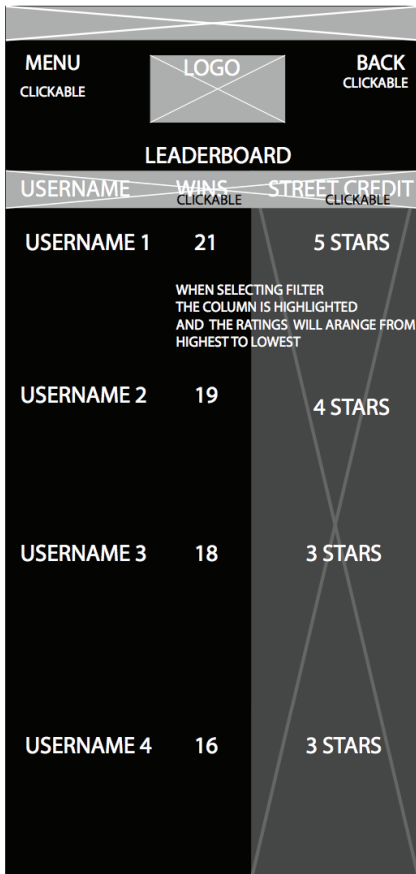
MENU
CLICKABLE

LOGO

BACK
CLICKABLE

LEADERBOARD

| USERNAME | WINS CLICKABLE | STREET CREDIT CLICKABLE |
|---|---|---|
| USERNAME 1 | 21 | 5 STARS |
| USERNAME 2 | 19 | 4 STARS |
| USERNAME 3 | 18 | 3 STARS |
| USERNAME 4 | 16 | 3 STARS |

WHEN SELECTING FILTER THE COLUMN IS HIGHLIGHTED AND THE RATINGS WILL ARANGE FROM HIGHEST TO LOWEST